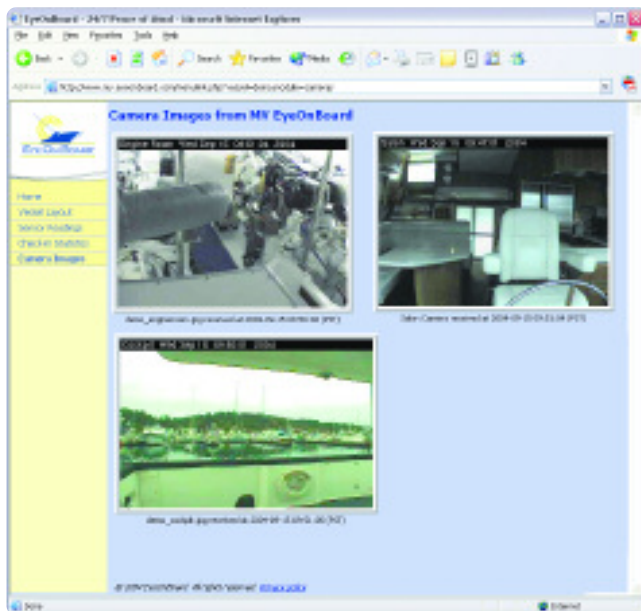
EyeOnBoard - 24/7 Peace of Mind - Microsoft Internet Explorer

File Edit View Favorites Tools Help

Back Search Favorites Media

Address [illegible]

EyeOnBoard

Camera Images from MV EyeOnBoard

Home
Vessel Layout
Sensor Readings
Checklist Statistics
Camera Images

Engine Room Wed Sep 15 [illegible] 2004

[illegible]

demo_engineroom.jpg received at 2004-09-15 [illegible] (PST)

Salon Camera received at 2004-09-15 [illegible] (PST)

Cockpit Wed Sep 15 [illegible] 2004

demo_cockpit.jpg received at 2004-09-15 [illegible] (PST)

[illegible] privacy policy

Done

Internet